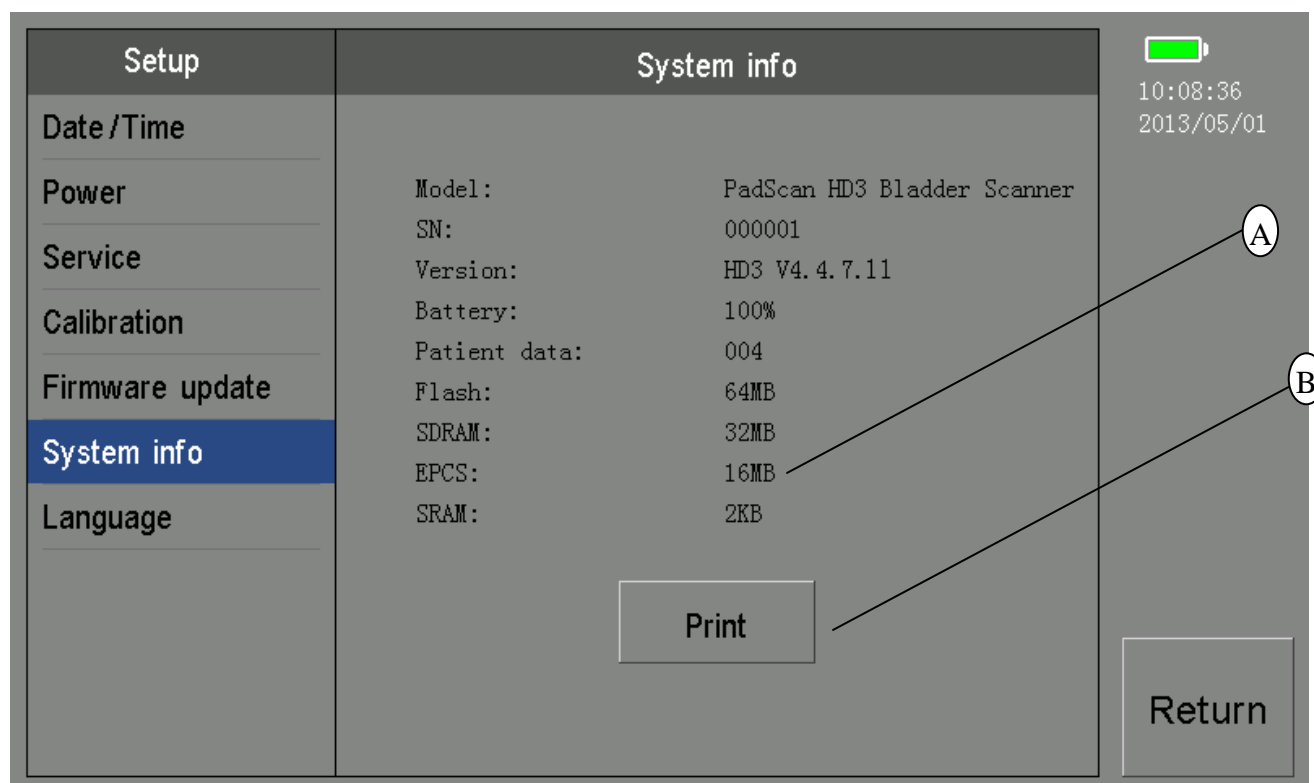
Setup

Date / Time

Power

Service

Calibration

Firmware update

System info

Language

System info

| | |
|---|---|
| Model: | PadScan HD3 Bladder Scanner |
| SN: | 000001 |
| Version: | HD3 V4.4.7.11 |
| Battery: | 100% |
| Patient data: | 004 |
| Flash: | 64MB |
| SDRAM: | 32MB |
| EPCS: | 16MB |
| SRAM: | 2KB |

Print

10:08:36
2013/05/01

A

B

Return